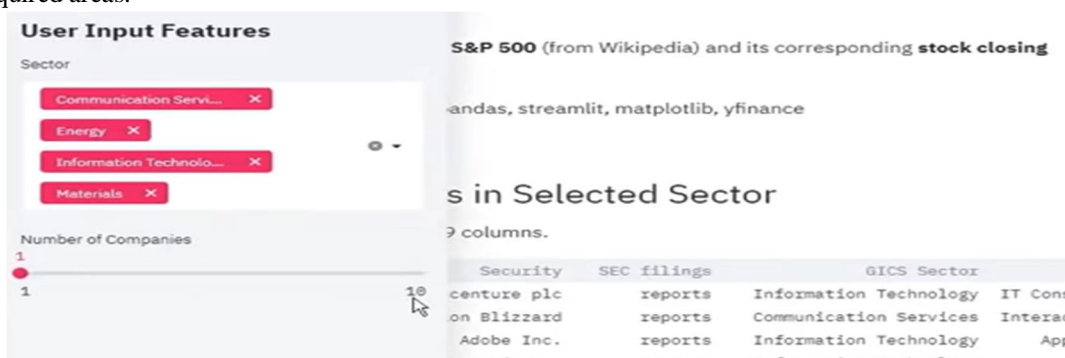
quired areas.

User Input Features

Sector

Communication Servi... ×

Energy ×

Information Technolo... ×

Materials ×

Number of Companies

1

1

10

S&P 500 (from Wikipedia) and its corresponding stock closing

andas, streamlit, matplotlib, yfinance

s in Selected Sector

9 columns.

| Security | SEC filings | GICS Sector | |
|---|---|---|---|
| centure plc | reports | Information Technology | IT Con |
| on Blizzard | reports | Communication Services | Intera |
| Adobe Inc. | reports | Information Technology | App |